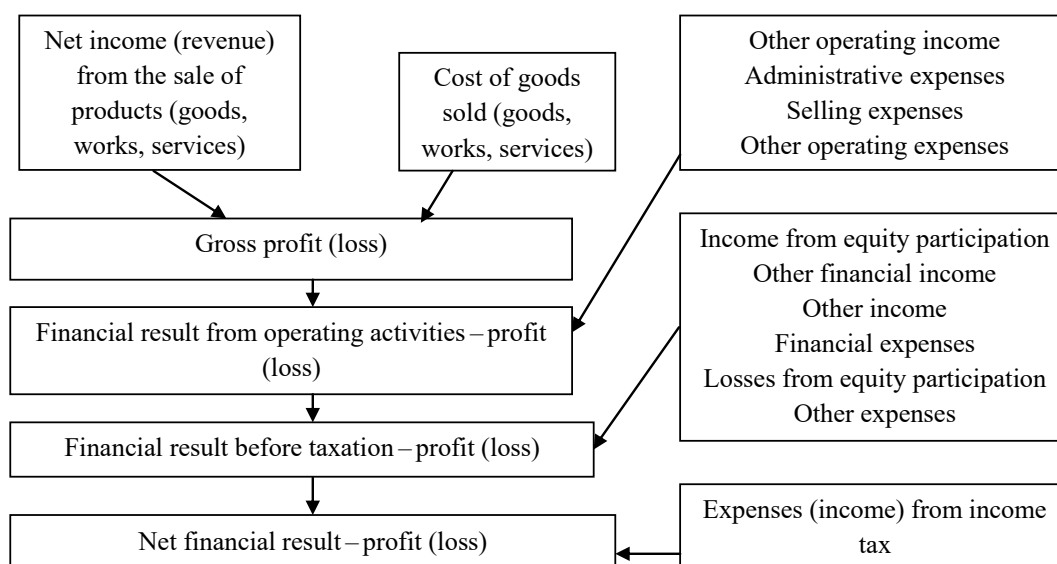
Net income (revenue) from the sale of products (goods, works, services)

Cost of goods sold (goods, works, services)

Other operating income
Administrative expenses
Selling expenses
Other operating expenses

Gross profit (loss)

Income from equity participation
Other financial income
Other income
Financial expenses
Losses from equity participation
Other expenses

Financial result from operating activities – profit (loss)

Financial result before taxation – profit (loss)

Expenses (income) from income tax

Net financial result – profit (loss)